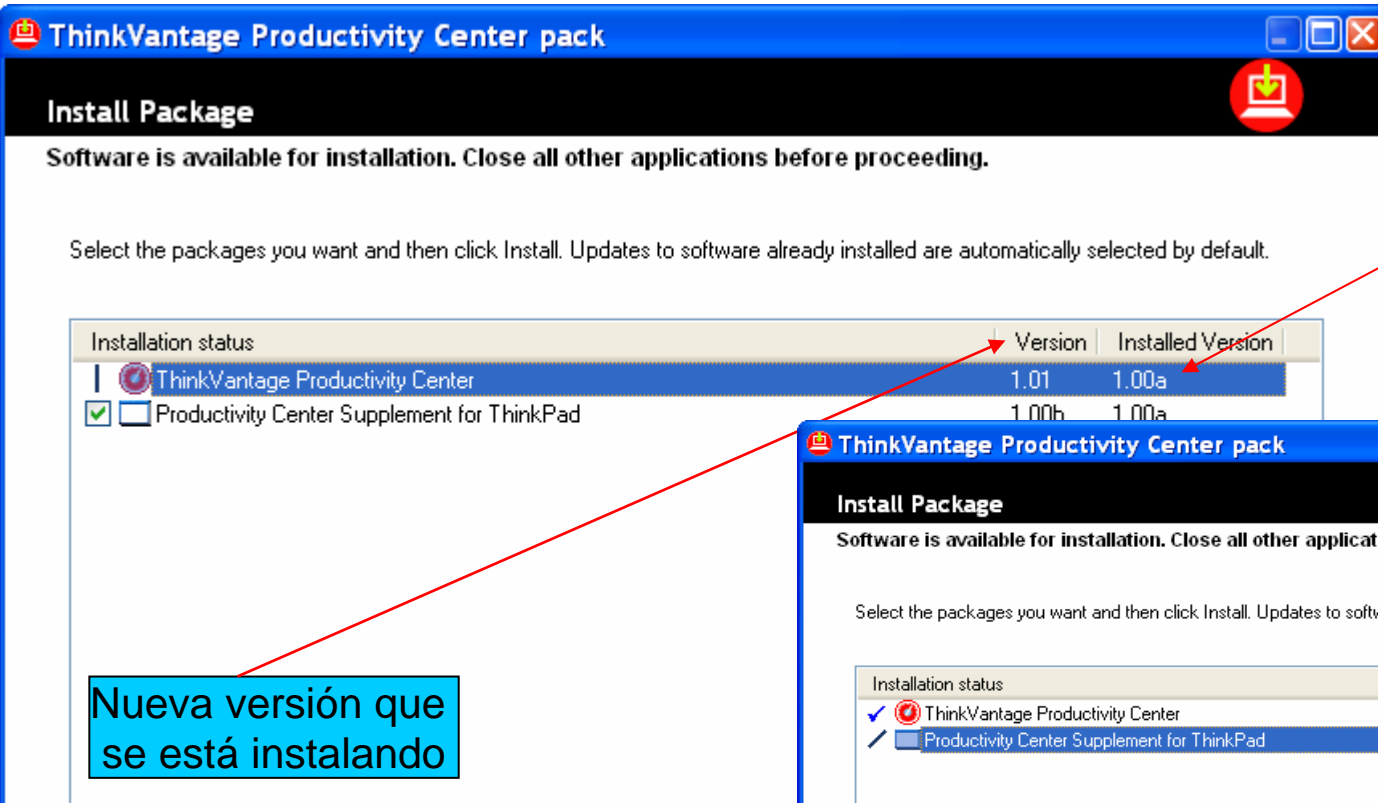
ThinkVantage Productivity Center pack

Install Package

Software is available for installation. Close all other applications before proceeding.

Select the packages you want and then click Install. Updates to software already installed are automatically selected by default.

| Installation status | Version | Installed Version |
|---|---|---|
| ThinkVantage Productivity Center | 1.01 | 1.00a |
| Productivity Center Supplement for ThinkPad | 1.00b | 1.00a |

ThinkVantage Productivity Center pack

Install Package

Software is available for installation. Close all other applicat

Select the packages you want and then click Install. Updates to softw

Installation status
ThinkVantage Productivity Center
Productivity Center Supplement for ThinkPad

Nueva versión que se está instalando